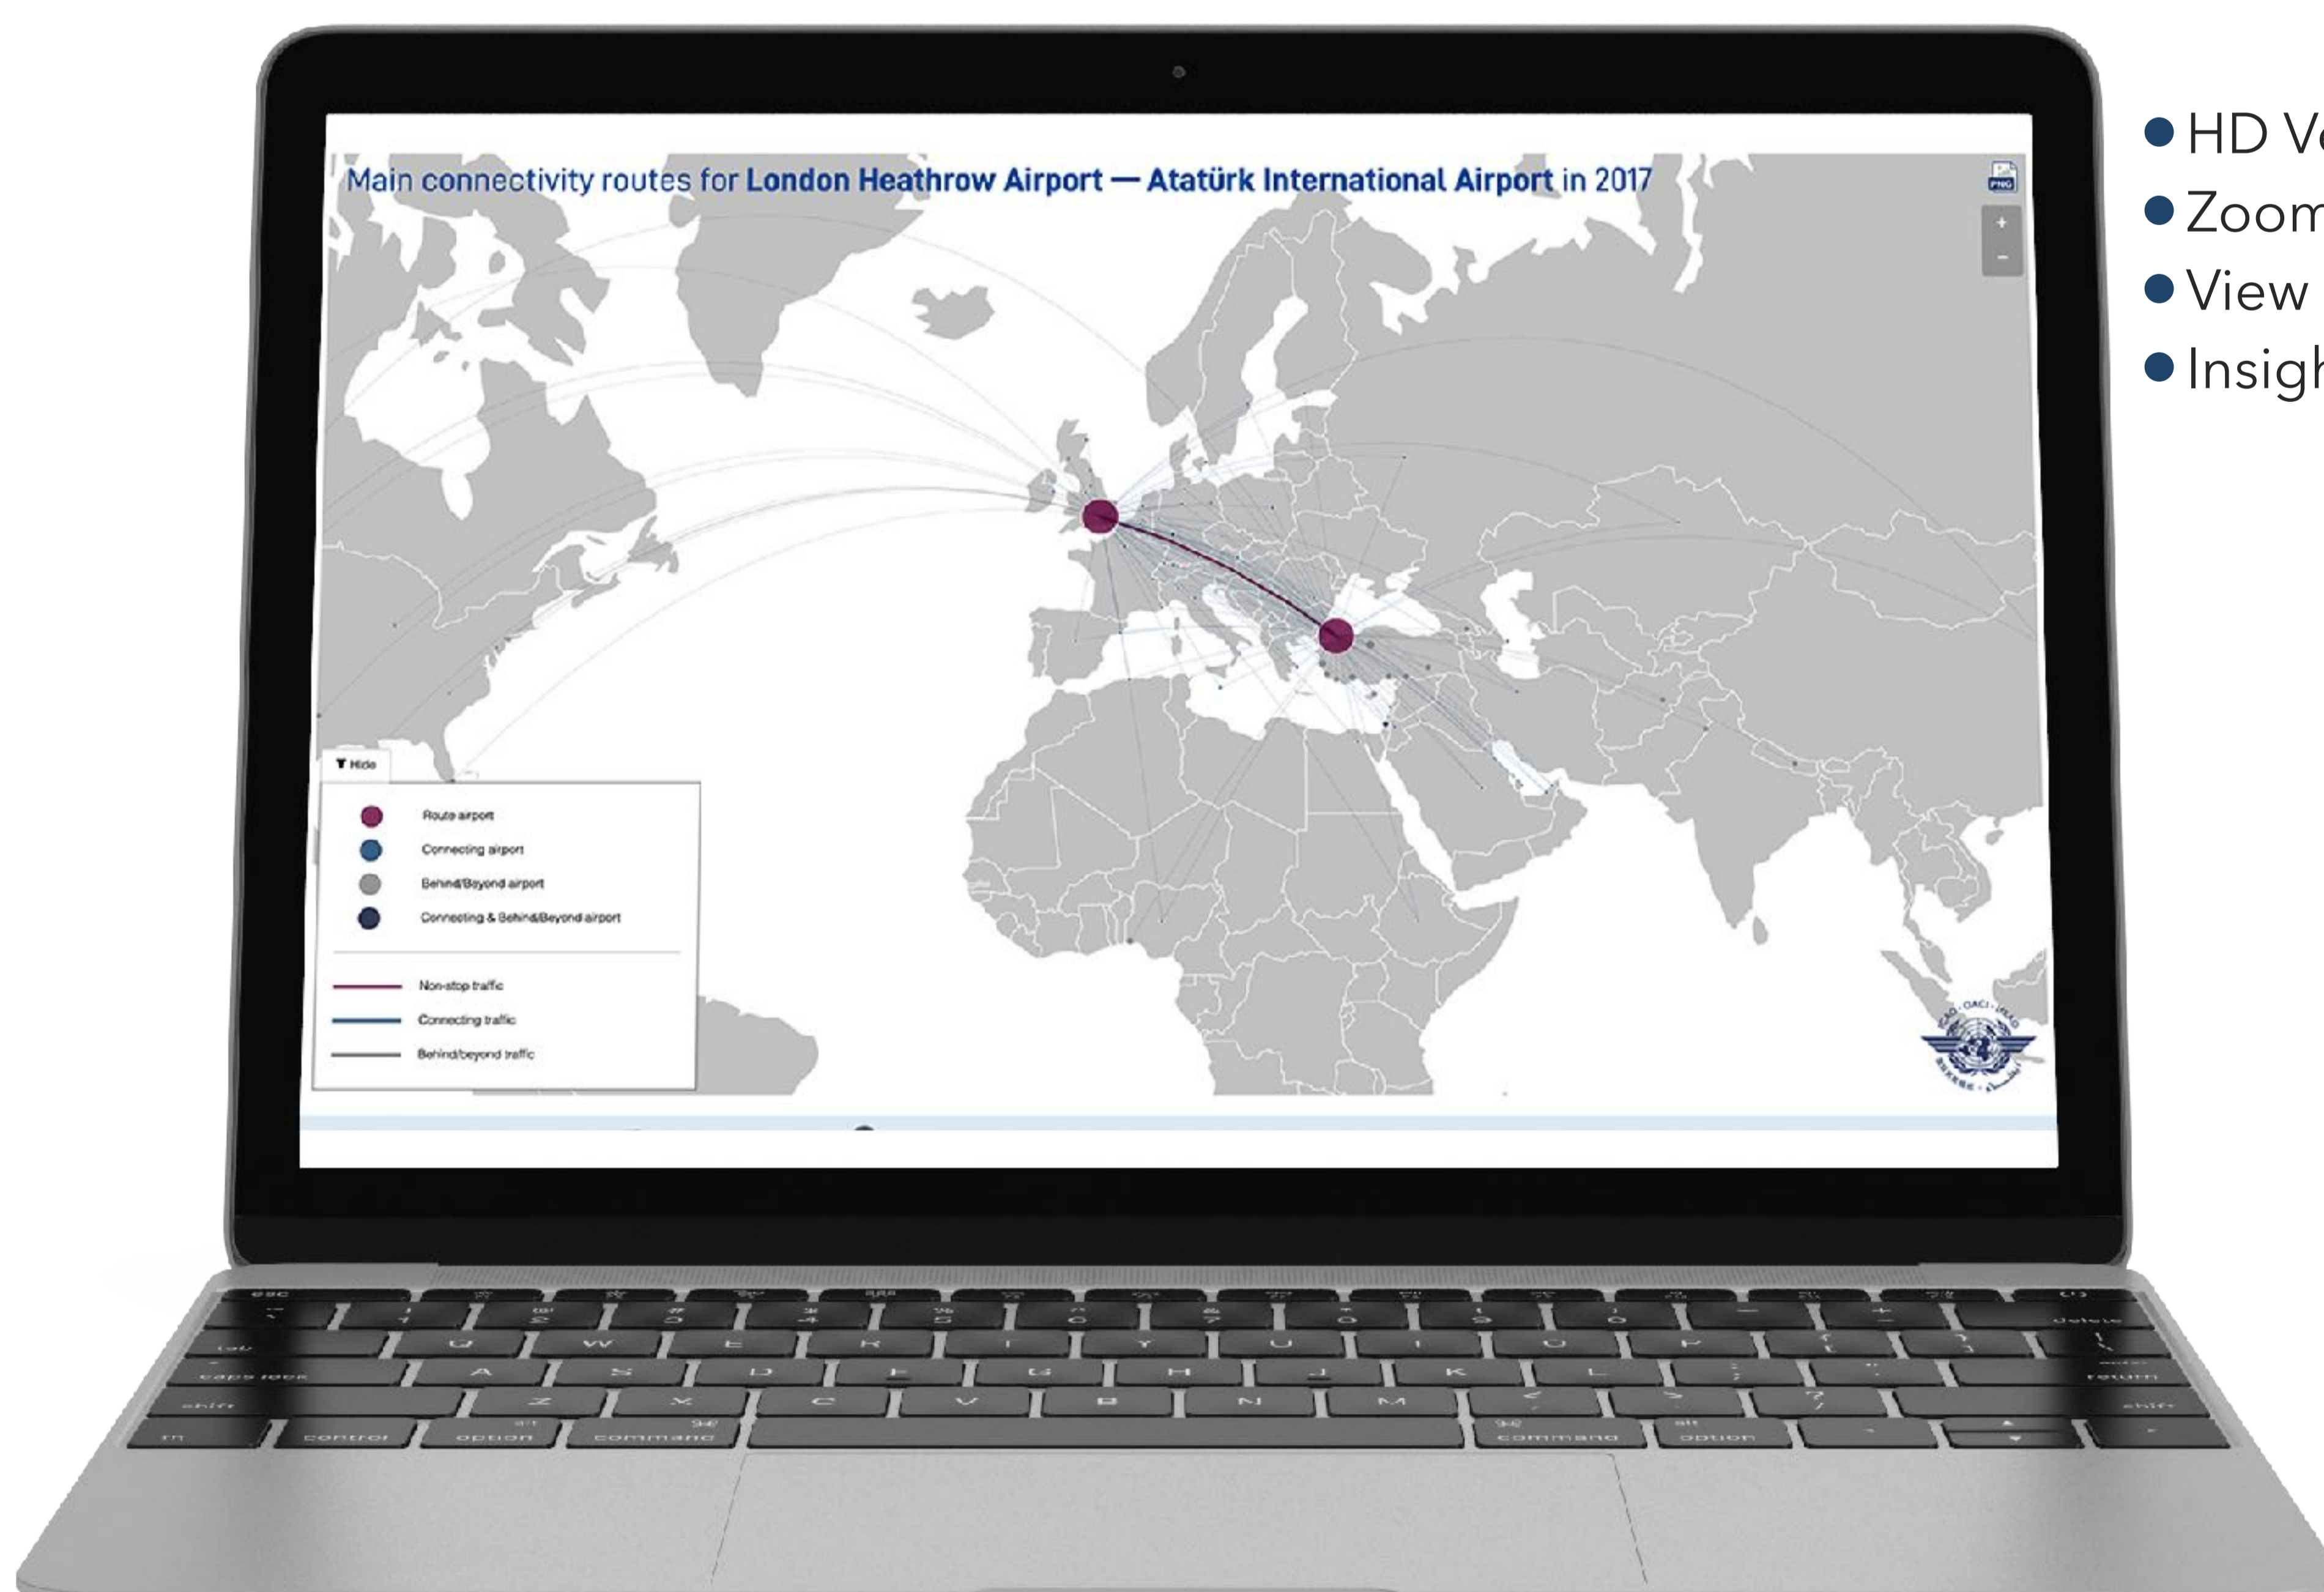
Main connectivity routes for London Heathrow Airport — Atatürk International Airport in 2017

PNG

+
-

Hide

Route airport
Connecting airport
Behind&Beyond airport
Connecting & Behind&Beyond airport

Non-stop traffic
Connecting traffic
Behind/beyond traffic

ICAO · OACI · ИКАО

• HD V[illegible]
• Zoom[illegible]
• View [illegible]
• Insig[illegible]